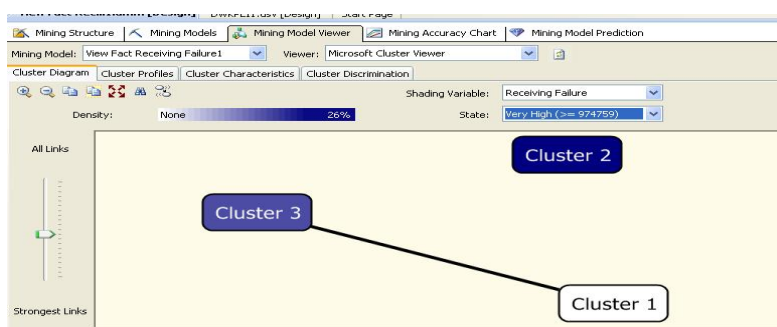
View Fact ReceivingFailu [Design] | DWRFEII.dsv [Design] | Start Page

Mining Structure | Mining Models | Mining Model Viewer | Mining Accuracy Chart | Mining Model Prediction

Mining Model: View Fact Receiving Failure1 Viewer: Microsoft Cluster Viewer

Cluster Diagram | Cluster Profiles | Cluster Characteristics | Cluster Discrimination

Shading Variable: Receiving Failure

Density: None 26% State: Very High (>= 974759)

All Links

Strongest Links

Cluster 2

Cluster 3

Cluster 1